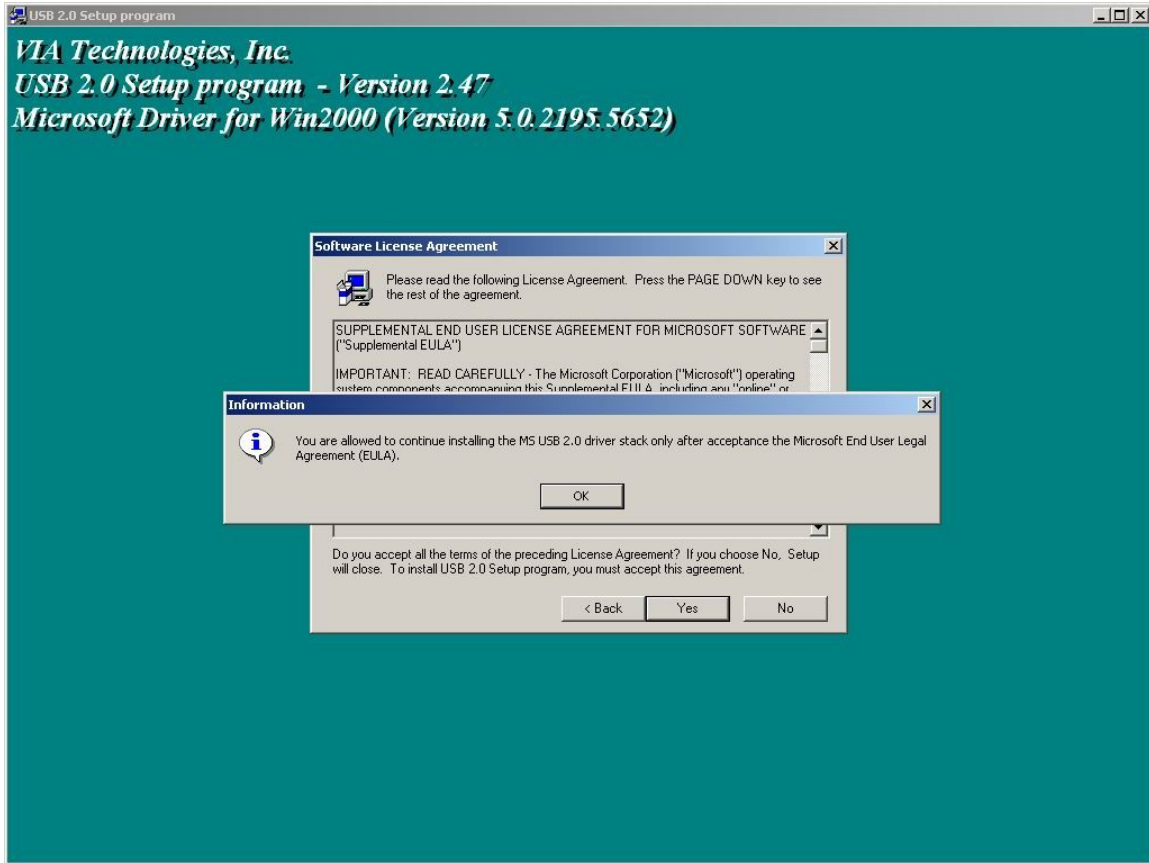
USB 2.0 Setup program

VIA Technologies, Inc.
USB 2.0 Setup program - Version 2.47
Microsoft Driver for Win2000 (Version 5.0.2195.5652)

Software License Agreement

Please read the following License Agreement. Press the PAGE DOWN key to see the rest of the agreement.

SUPPLEMENTAL END USER LICENSE AGREEMENT FOR MICROSOFT SOFTWARE ("Supplemental EULA")

IMPORTANT: READ CAREFULLY - The Microsoft Corporation ("Microsoft") operating system components accompanying this Supplemental EULA, including any "online" or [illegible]

Information

You are allowed to continue installing the MS USB 2.0 driver stack only after acceptance the Microsoft End User Legal Agreement (EULA).

OK

Do you accept all the terms of the preceding License Agreement? If you choose No, Setup will close. To install USB 2.0 Setup program, you must accept this agreement.

< Back Yes No